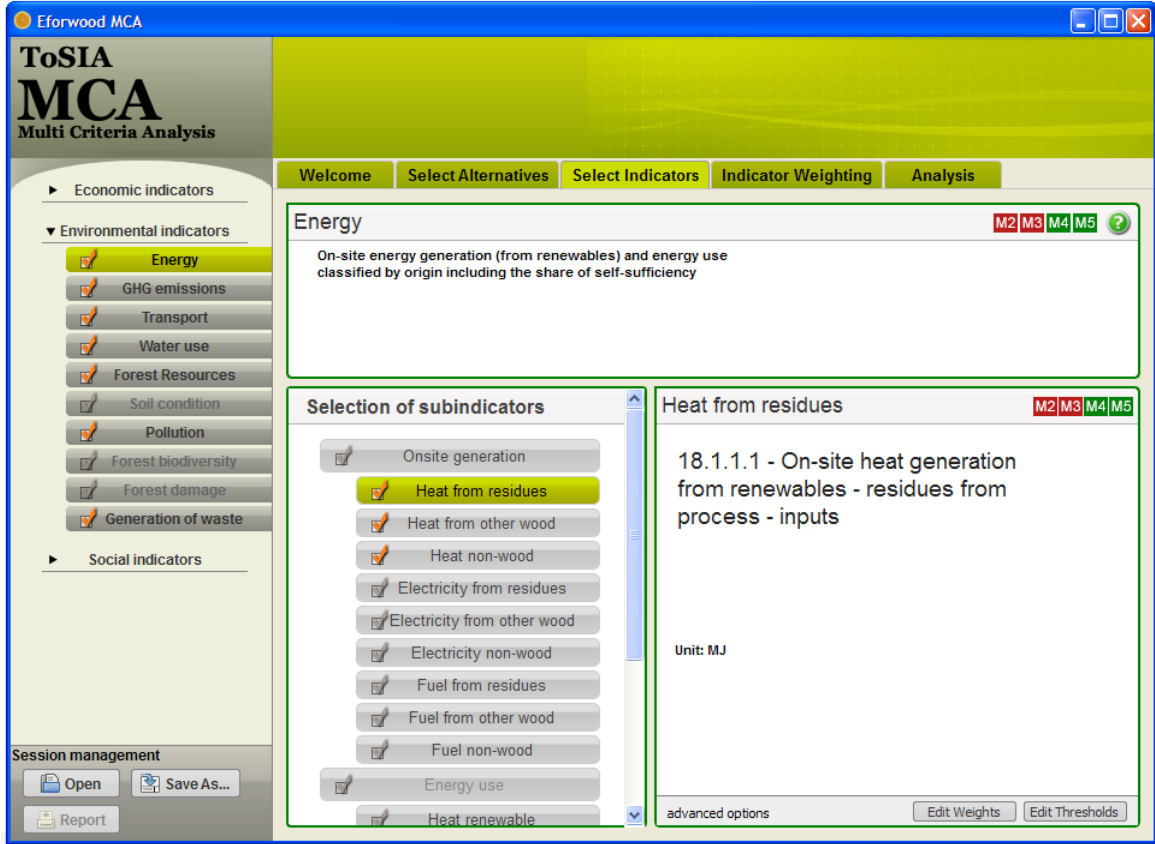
Eforwood MCA

ToSIA
MCA
Multi Criteria Analysis

Welcome | Select Alternatives | Select Indicators | Indicator Weighting | Analysis

► Economic indicators
▼ Environmental indicators
Energy
GHG emissions
Transport
Water use
Forest Resources
Soil condition
Pollution
Forest biodiversity
Forest damage
Generation of waste
► Social indicators

Session management
Open
Save As...
Report

Energy
M2 M3 M4 M5 ?

On-site energy generation (from renewables) and energy use classified by origin including the share of self-sufficiency

Selection of subindicators
Onsite generation
Heat from residues
Heat from other wood
Heat non-wood
Electricity from residues
Electricity from other wood
Electricity non-wood
Fuel from residues
Fuel from other wood
Fuel non-wood
Energy use
Heat renewable

Heat from residues
M2 M3 M4 M5

18.1.1.1 - On-site heat generation from renewables - residues from process - inputs

Unit: MJ

advanced options
Edit Weights
Edit Thresholds